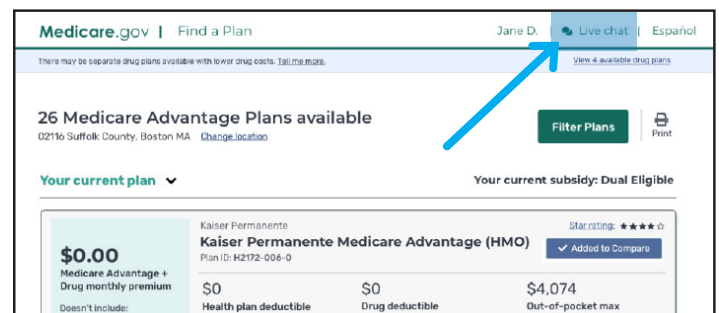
Medicare.gov | Find a Plan

Jane D. | Live chat | Español

There may be separate drug plans available with lower drug costs. Tell me more.

View 4 available drug plans

26 Medicare Advantage Plans available

02116 Suffolk County, Boston MA Change location

Filter Plans

Print

Your current plan

Your current subsidy: Dual Eligible

Kaiser Permanente

Star rating: ★★★★☆

Kaiser Permanente Medicare Advantage (HMO)

Added to Compare

Plan ID: H2172-006-0

$0.00

Medicare Advantage + Drug monthly premium

Doesn't include:

$0

Health plan deductible

$0

Drug deductible

$4,074

Out-of-pocket max